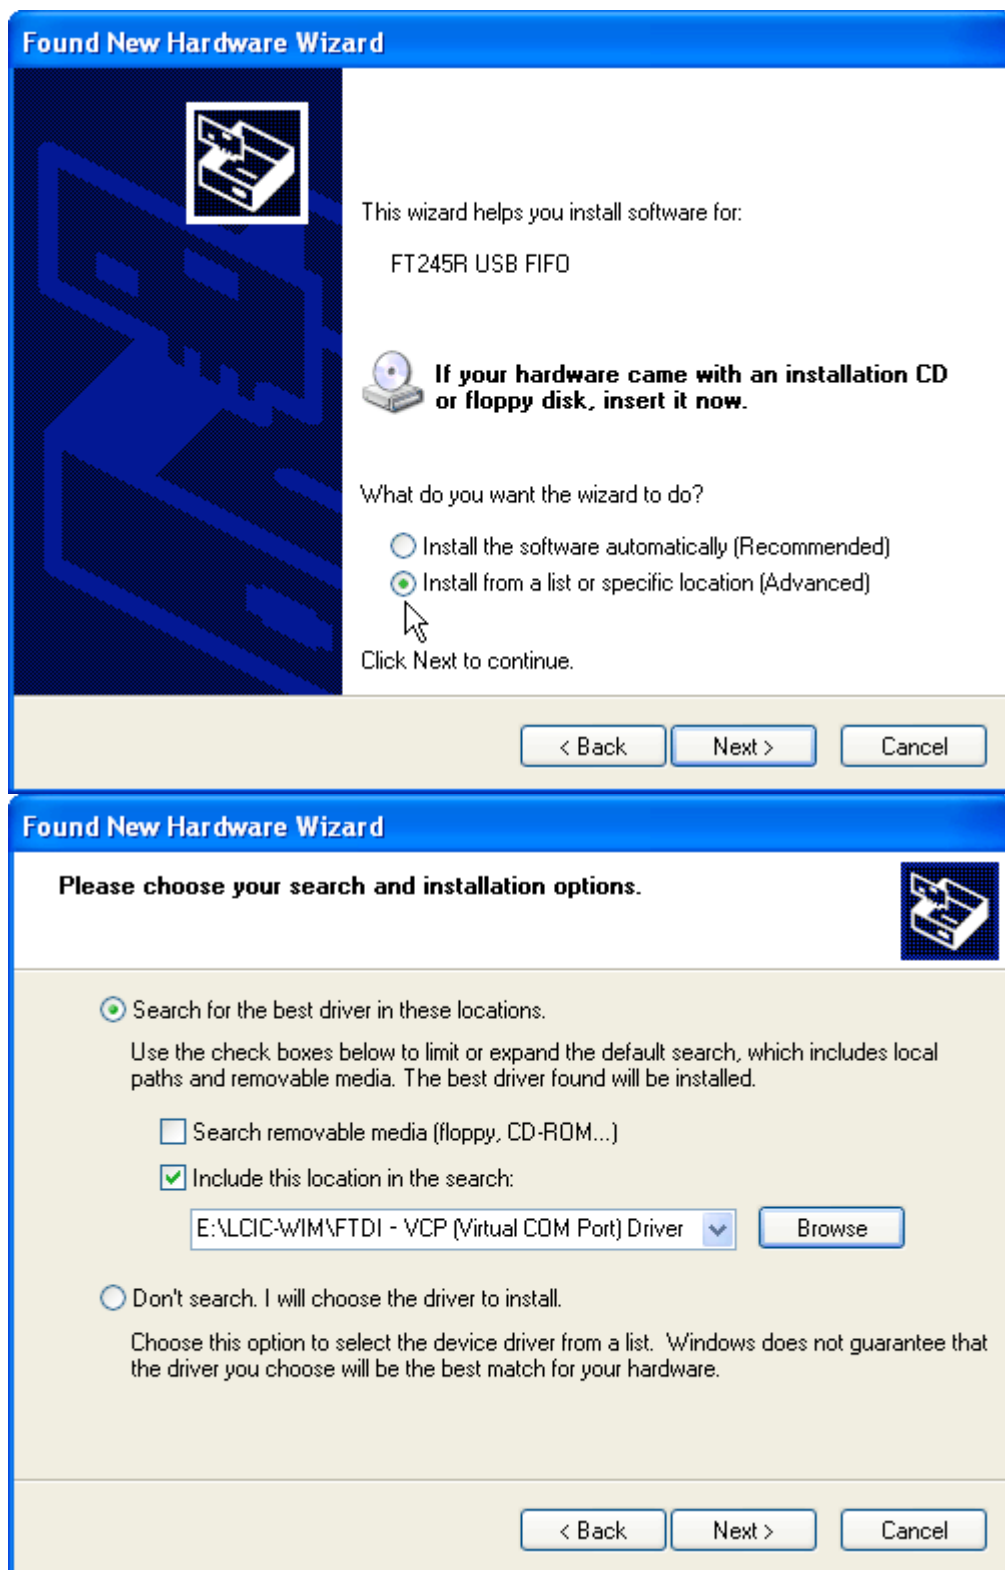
Found New Hardware Wizard

This wizard helps you install software for:

FT245R USB FIFO

If your hardware came with an installation CD or floppy disk, insert it now.

What do you want the wizard to do?

Install the software automatically (Recommended)
Install from a list or specific location (Advanced)

Click Next to continue.

< Back
Next >
Cancel

Found New Hardware Wizard

Please choose your search and installation options.

Search for the best driver in these locations.

Use the check boxes below to limit or expand the default search, which includes local paths and removable media. The best driver found will be installed.

Search removable media (floppy, CD-ROM...)

Include this location in the search:

E:\LCIC-WIM\FTDI - VCP (Virtual COM Port) Driver
Browse

Don't search. I will choose the driver to install.

Choose this option to select the device driver from a list. Windows does not guarantee that the driver you choose will be the best match for your hardware.

< Back
Next >
Cancel